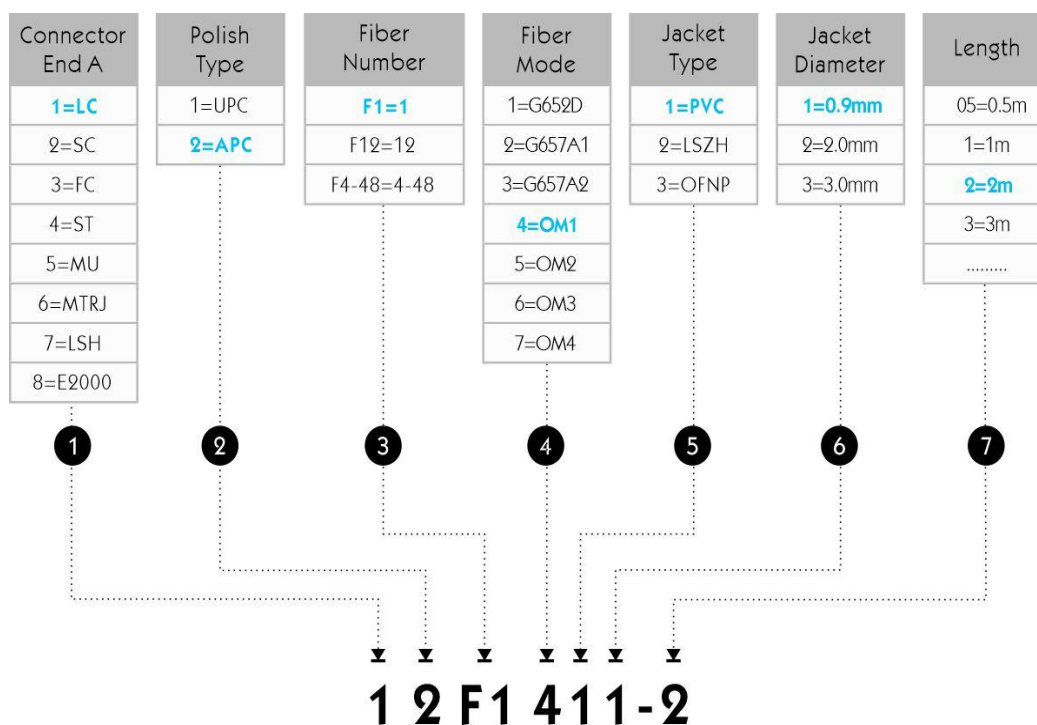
| Connector End A |
|---|
| 1=LC |
| 2=SC |
| 3=FC |
| 4=ST |
| 5=MU |
| 6=MTRJ |
| 7=LSH |
| 8=E2000 |

| Polish Type |
|---|
| 1=UPC |
| 2=APC |

| Fiber Number |
|---|
| F1=1 |
| F12=12 |
| F4-48=4-48 |

| Fiber Mode |
|---|
| 1=G652D |
| 2=G657A1 |
| 3=G657A2 |
| 4=OM1 |
| 5=OM2 |
| 6=OM3 |
| 7=OM4 |

| Jacket Type |
|---|
| 1=PVC |
| 2=LSZH |
| 3=OFNP |

| Jacket Diameter |
|---|
| 1=0.9mm |
| 2=2.0mm |
| 3=3.0mm |

| Length |
|---|
| 05=0.5m |
| 1=1m |
| 2=2m |
| 3=3m |
| ......... |

1 2 3 4 5 6 7

1 2 F1 4 1 1 - 2